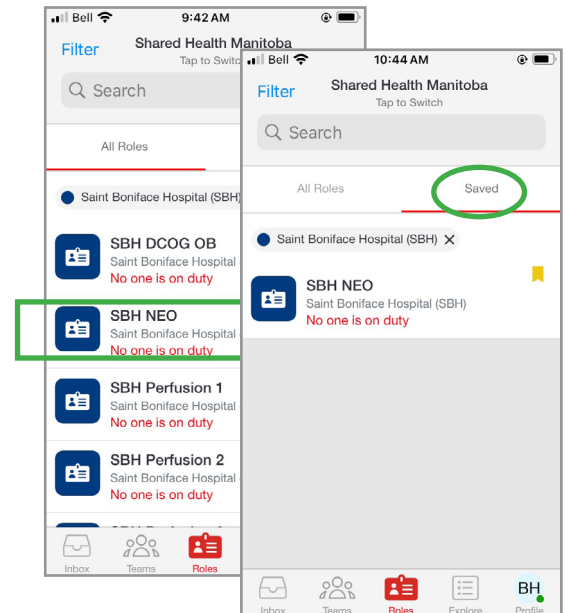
Bell 9:42 AM

Filter Shared Health Manitoba
Tap to Switc

Search

All Roles

Saint Boniface Hospital (SBH)

SBH DCOG OB
Saint Boniface Hospital
No one is on duty

SBH NEO
Saint Boniface Hospital
No one is on duty

SBH Perfusion 1
Saint Boniface Hospital
No one is on duty

SBH Perfusion 2
Saint Boniface Hospital
No one is on duty

Inbox Teams Roles

Bell 10:44 AM

Filter Shared Health Manitoba
Tap to Switch

Search

All Roles Saved

Saint Boniface Hospital (SBH) ×

SBH NEO
Saint Boniface Hospital (SBH)
No one is on duty

Inbox Teams Roles Explore Profile
BH